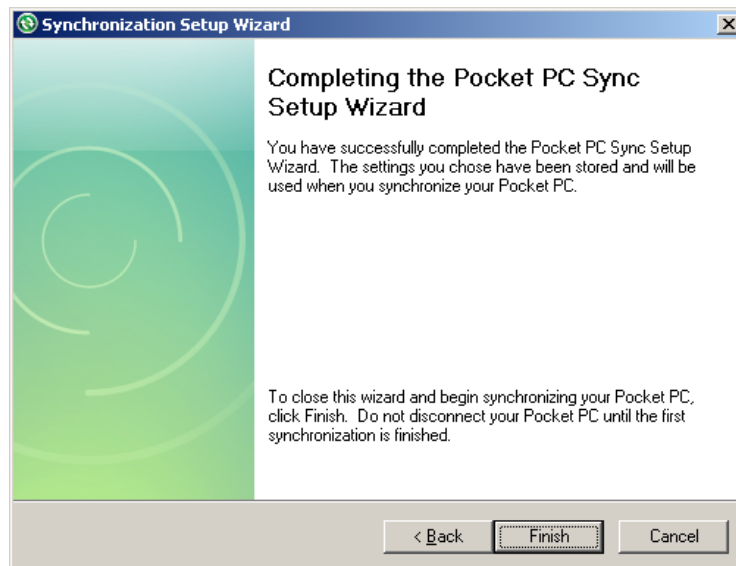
Synchronization Setup Wizard

Completing the Pocket PC Sync Setup Wizard

You have successfully completed the Pocket PC Sync Setup Wizard. The settings you chose have been stored and will be used when you synchronize your Pocket PC.

To close this wizard and begin synchronizing your Pocket PC, click Finish. Do not disconnect your Pocket PC until the first synchronization is finished.

< Back
Finish
Cancel